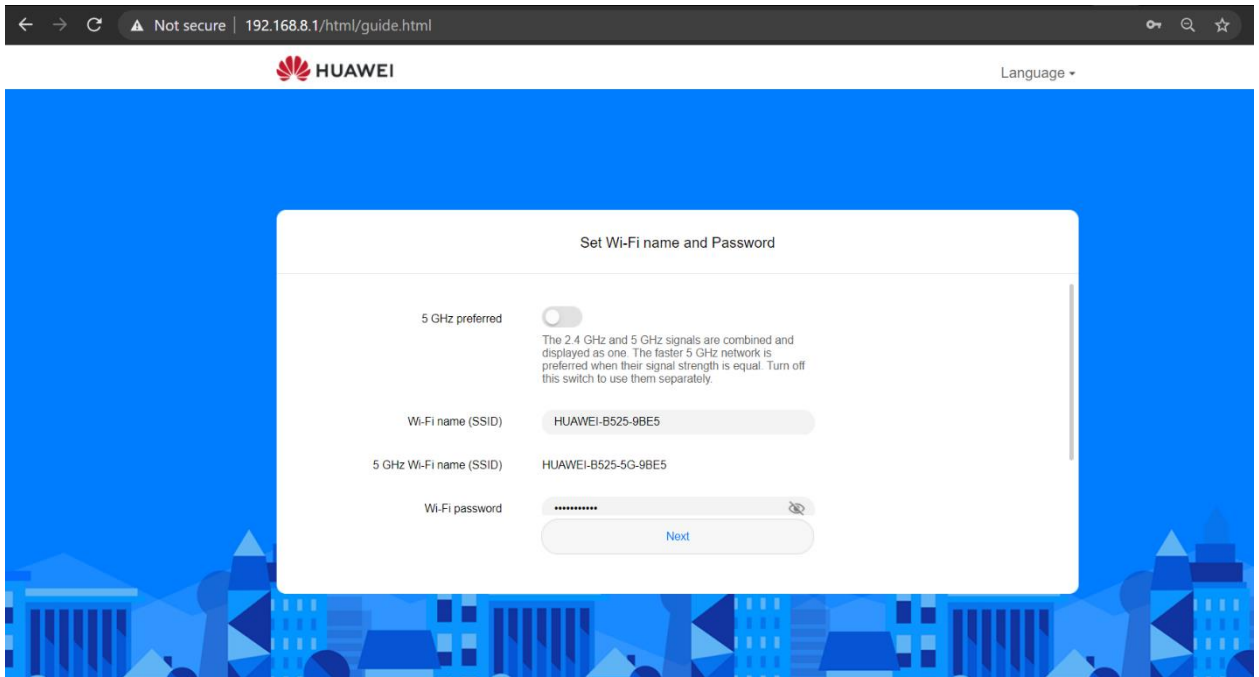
Not secure | 192.168.8.1/html/guide.html

HUAWEI

Language

Set Wi-Fi name and Password

5 GHz preferred

The 2.4 GHz and 5 GHz signals are combined and displayed as one. The faster 5 GHz network is preferred when their signal strength is equal. Turn off this switch to use them separately.

Wi-Fi name (SSID)

HUAWEI-B525-9BE5

5 GHz Wi-Fi name (SSID)

HUAWEI-B525-5G-9BE5

Wi-Fi password

•••••••••••

Next